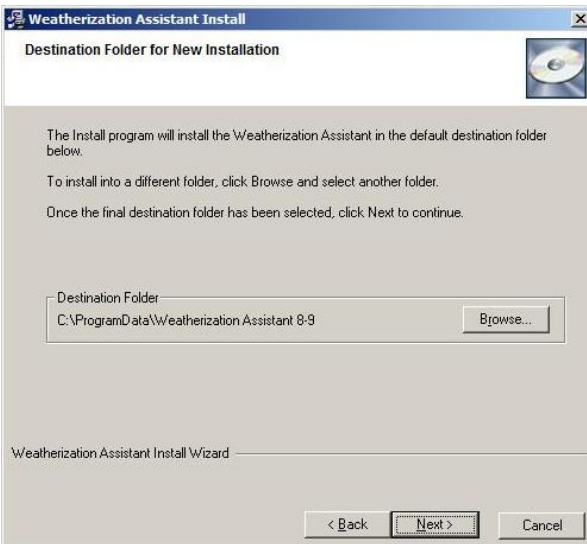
Weatherization Assistant Install

Destination Folder for New Installation

The Install program will install the Weatherization Assistant in the default destination folder below.

To install into a different folder, click Browse and select another folder.

Once the final destination folder has been selected, click Next to continue.

Destination Folder

C:\ProgramData\Weatherization Assistant 8-9

Browse...

Weatherization Assistant Install Wizard

< Back

Next >

Cancel